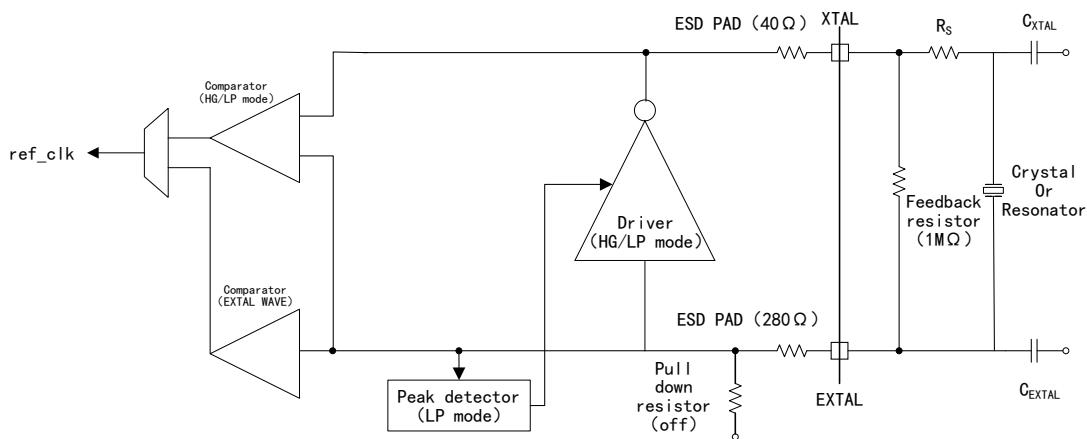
ESD PAD (40Ω)

XTAL

$R_S$

$C_{XTAL}$

Comparator (HG/LP mode)

ref_clk

Crystal Or Resonator

Driver (HG/LP mode)

Feedback resistor (1MΩ)

Comparator (EXTAL WAVE)

ESD PAD (280Ω)

Peak detector (LP mode)

Pull down resistor (off)

EXTAL

$C_{EXTAL}$